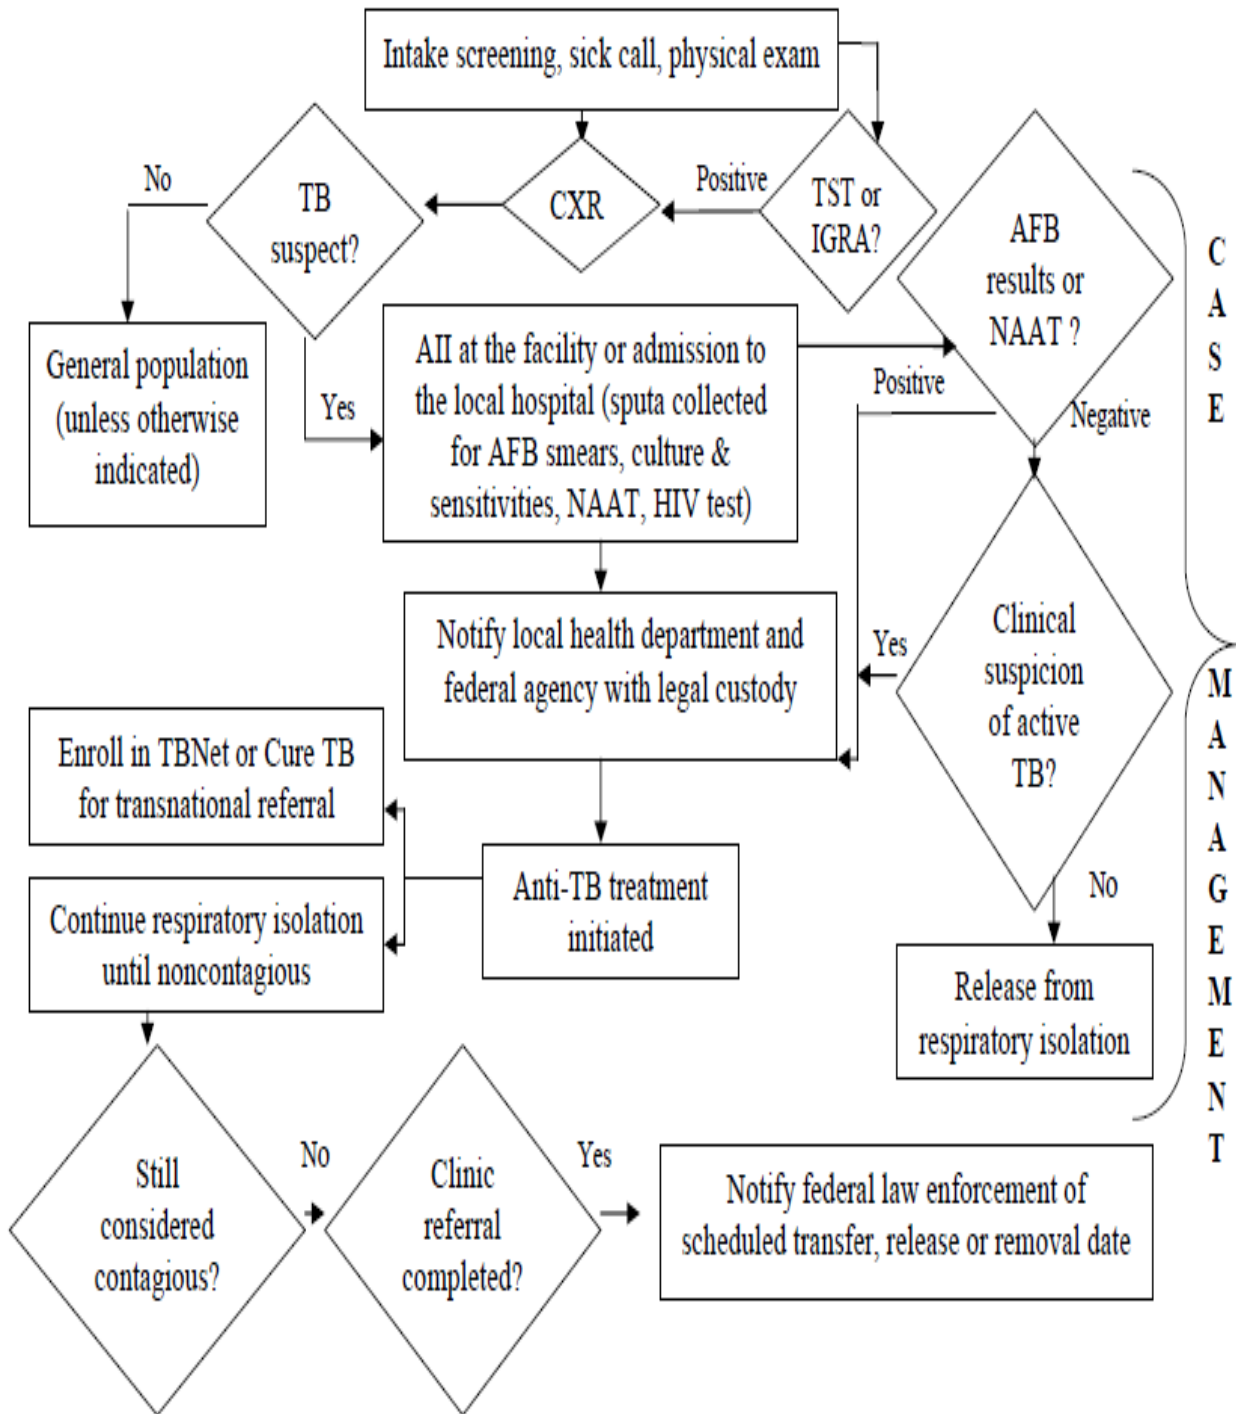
Intake screening, sick call, physical exam

TST or IGRA?

Positive

CXR

TB suspect?

No

General population (unless otherwise indicated)

Yes

AII at the facility or admission to the local hospital (sputa collected for AFB smears, culture & sensitivities, NAAT, HIV test)

AFB results or NAAT ?

Positive

Negative

CASE

Clinical suspicion of active TB?

Yes

No

Release from respiratory isolation

MANAGEMENT

Notify local health department and federal agency with legal custody

Enroll in TBNet or Cure TB for transnational referral

Anti-TB treatment initiated

Continue respiratory isolation until noncontagious

Still considered contagious?

No

Clinic referral completed?

Yes

Notify federal law enforcement of scheduled transfer, release or removal date